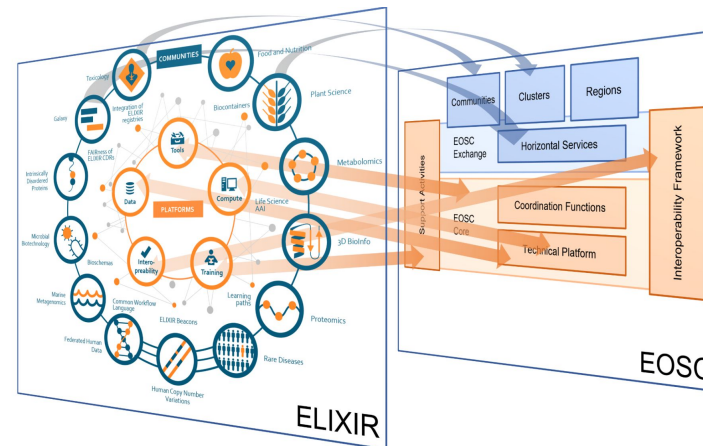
COMMUNITIES

Food and Nutrition

Toxicology

Integration of ELIXIR registries

Biocontainers

Plant Science

Galaxy

FAIRness of ELIXIR CDRs

Tools

Metabolomics

Intrinsically Disordered Proteins

Data

Compute

Life Science AAI

PLATFORMS

Microbial Biotechnology

3D BioInfo

Interoperability

Training

Biocuration

Marine Metagenomics

Common Workflow Language

Learning paths

ELIXIR Beacons

Proteomics

Federated Human Data

Rare Diseases

Human Copy Number Variations

ELIXIR

Communities

Clusters

Regions

EOSC Exchange

Horizontal Services

Support Activities

EOSC Core

Coordination Functions

Technical Platform

Interoperability Framework

EOSC